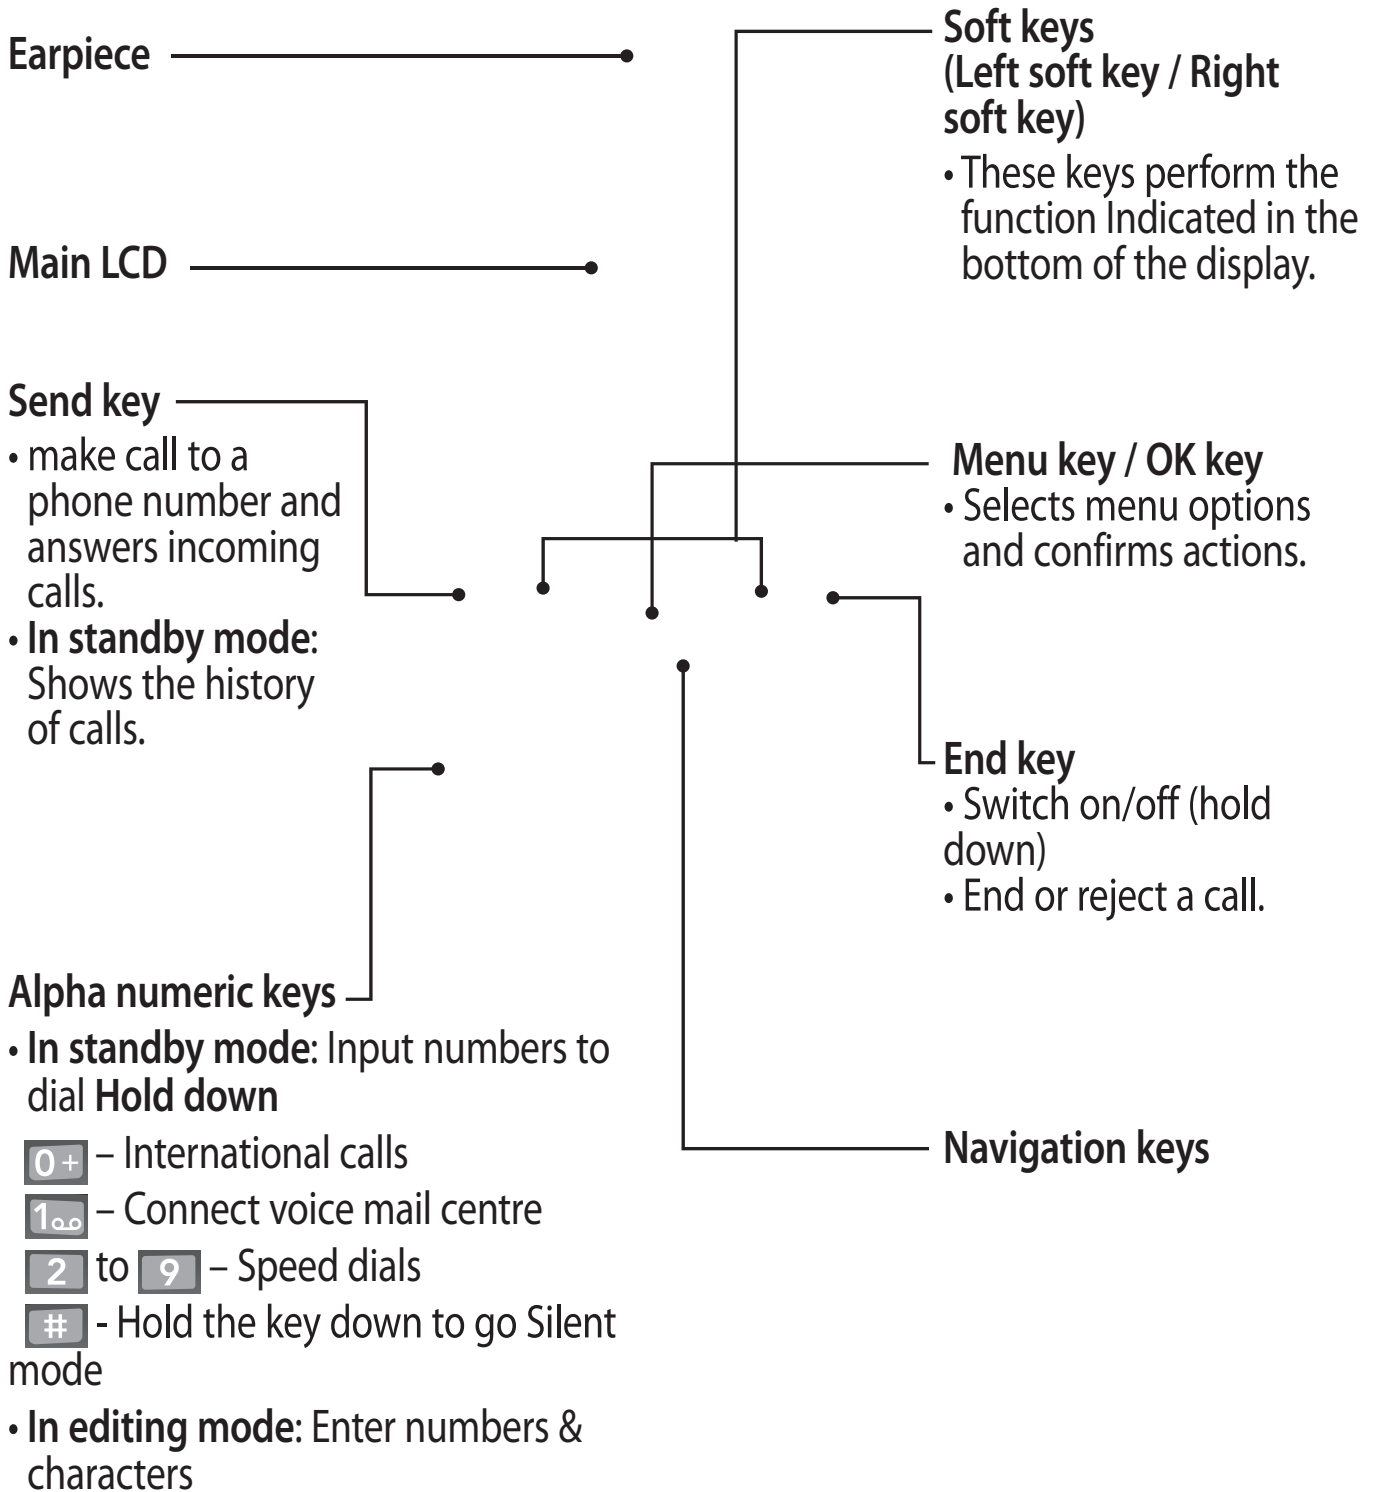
Earpiece

Main LCD

Send key
• make call to a phone number and answers incoming calls.
• In standby mode: Shows the history of calls.

Alpha numeric keys
• In standby mode: Input numbers to dial Hold down
0+ – International calls
1 – Connect voice mail centre
2 to 9 – Speed dials
# - Hold the key down to go Silent mode
• In editing mode: Enter numbers & characters

Soft keys (Left soft key / Right soft key)
• These keys perform the function Indicated in the bottom of the display.

Menu key / OK key
• Selects menu options and confirms actions.

End key
• Switch on/off (hold down)
• End or reject a call.

Navigation keys